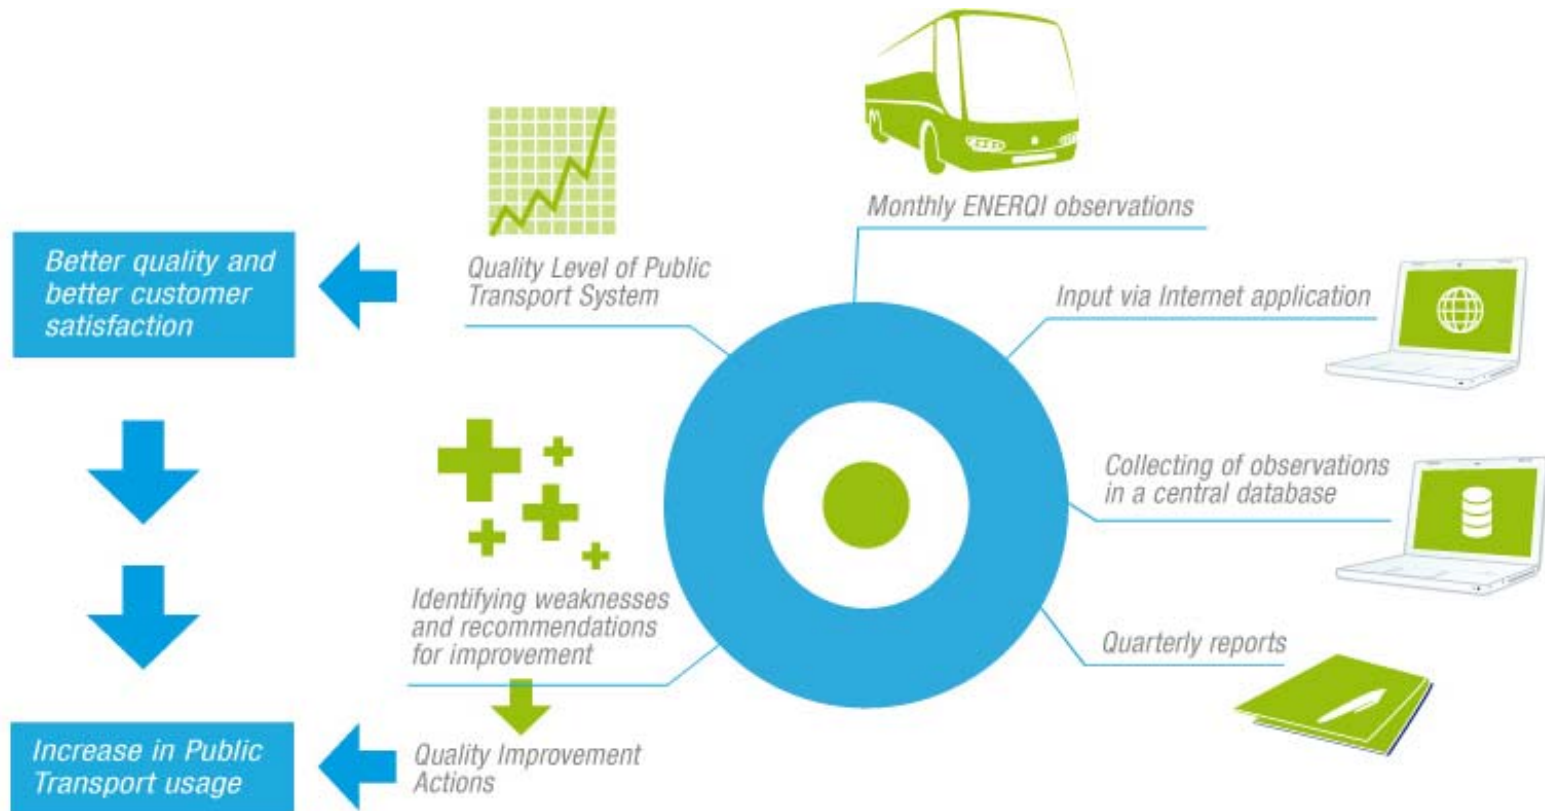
Monthly ENERQI observations

Quality Level of Public Transport System

Better quality and better customer satisfaction

Input via Internet application

Collecting of observations in a central database

Identifying weaknesses and recommendations for improvement

Quarterly reports

Quality Improvement Actions

Increase in Public Transport usage